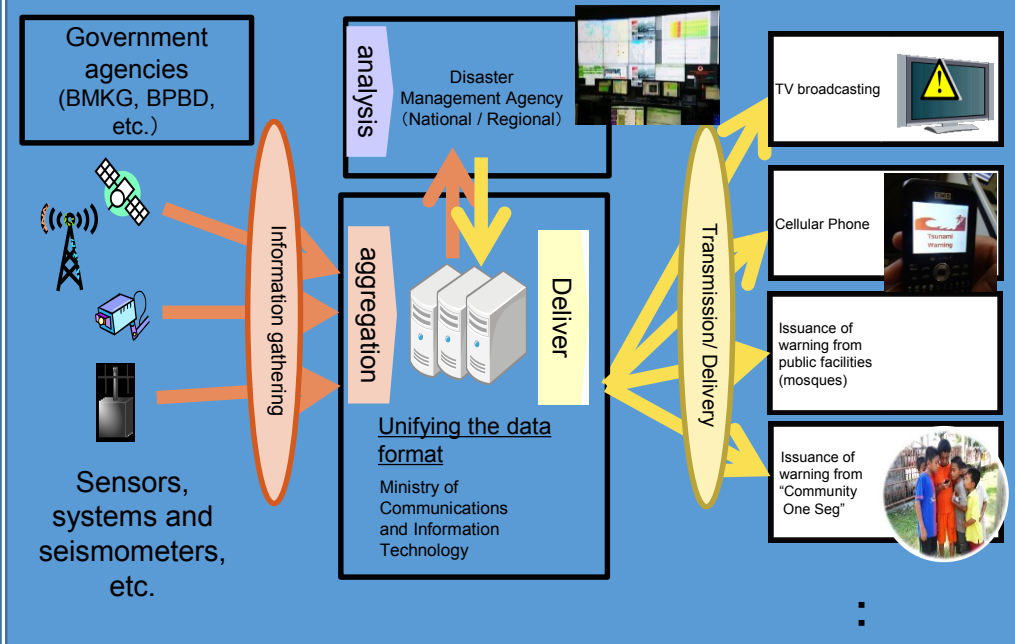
Government agencies (BMKG, BPBD, etc.)

Sensors, systems and seismometers, etc.

Information gathering

analysis

Disaster Management Agency (National / Regional)

aggregation

Deliver

Unifying the data format

Ministry of Communications and Information Technology

Transmission/ Delivery

TV broadcasting

Cellular Phone

Tsunami Warning

Issuance of warning from public facilities (mosques)

Issuance of warning from "Community One Seg"

: